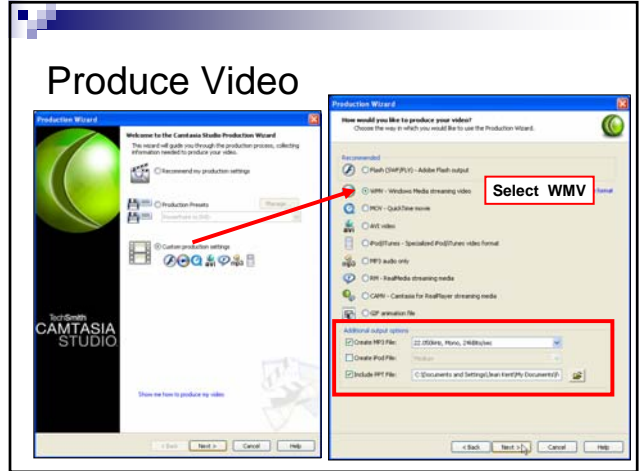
Produce Video

Production Wizard

Welcome to the Camtasia Studio Production Wizard

This wizard will guide you through the production process, collecting information needed to produce your video.

Recommend my production settings

Production Presets

Manage

PowerPoint to DVD

Custom production settings

TechSmith
CAMTASIA
STUDIO

Show me how to produce my video

< Back Next > Cancel Help

Production Wizard

How would you like to produce your video?
Choose the way in which you would like to use the Production Wizard.

Recommended

Flash (SWF/FLV) - Adobe Flash output

WMV - Windows Media streaming video

Select WMV

format

MOV - QuickTime movie

AVI video

iPod/iTunes - Specialized iPod/iTunes video format

MP3 audio only

RM - RealMedia streaming media

CAMV - Camtasia for RealPlayer streaming media

GIF animation file

Additional output options

Create MP3 File: 22.050kHz, Mono, 24kBits/sec

Create iPod File: Medium

Include PPT File: C:\Documents and Settings\Jean Kent\My Documents\

< Back Next > Cancel Help